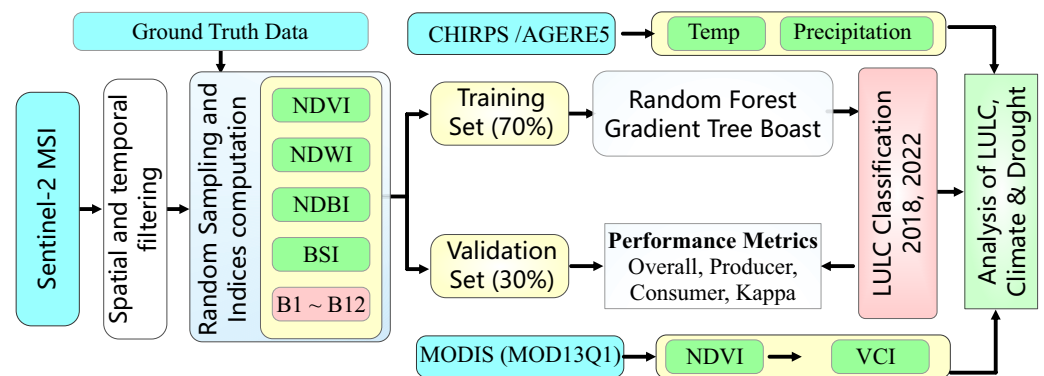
Ground Truth Data

CHIRPS /AGERE5

Temp

Precipitation

Sentinel-2 MSI

Spatial and temporal filtering

Random Sampling and Indices computation

NDVI

NDWI

NDBI

BSI

B1 ~ B12

Training Set (70%)

Random Forest Gradient Tree Boast

LULC Classification 2018, 2022

Analysis of LULC, Climate & Drought

Validation Set (30%)

Performance Metrics
Overall, Producer, Consumer, Kappa

MODIS (MOD13Q1)

NDVI

VCI